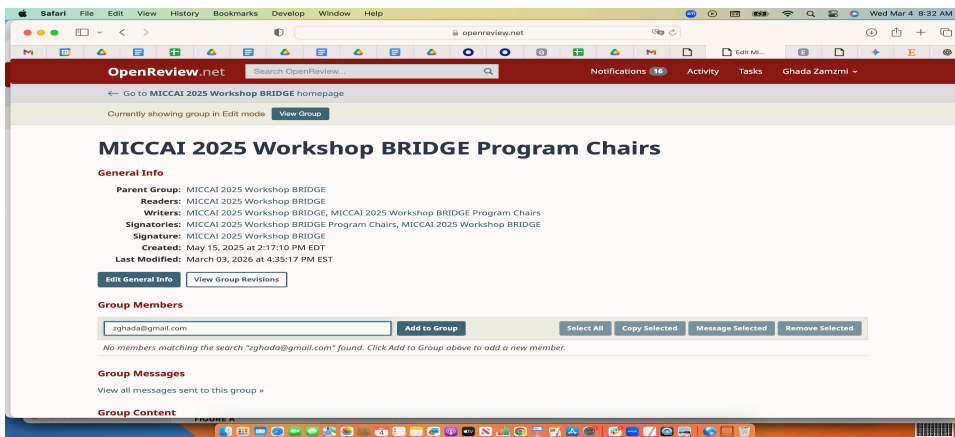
Safari File Edit View History Bookmarks Develop Window Help

Wed Mar 4 8:32 AM

openreview.net

Edit Mi...

OpenReview.net

Search OpenReview...

Notifications 16 Activity Tasks Ghada Zamzmi

← Go to MICCAI 2025 Workshop BRIDGE homepage

Currently showing group in Edit mode View Group

MICCAI 2025 Workshop BRIDGE Program Chairs

General Info

Parent Group: MICCAI 2025 Workshop BRIDGE
Readers: MICCAI 2025 Workshop BRIDGE
Writers: MICCAI 2025 Workshop BRIDGE, MICCAI 2025 Workshop BRIDGE Program Chairs
Signatories: MICCAI 2025 Workshop BRIDGE Program Chairs, MICCAI 2025 Workshop BRIDGE
Signature: MICCAI 2025 Workshop BRIDGE
Created: May 15, 2025 at 2:17:10 PM EDT
Last Modified: March 03, 2026 at 4:35:17 PM EST

Edit General Info View Group Revisions

Group Members

zghada@gmail.com Add to Group Select All Copy Selected Message Selected Remove Selected

No members matching the search "zghada@gmail.com" found. Click Add to Group above to add a new member.

Group Messages

View all messages sent to this group »

Group Content

FIGURE A